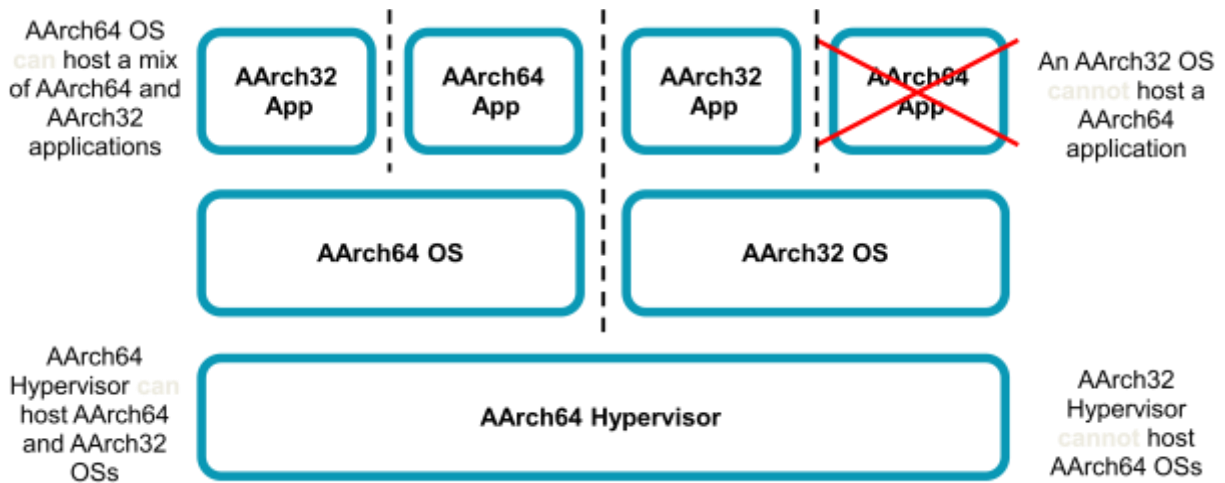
AArch64 OS can host a mix of AArch64 and AArch32 applications

AArch32 App

AArch64 App

AArch32 App

AArch64 App

An AArch32 OS cannot host a AArch64 application

AArch64 OS

AArch32 OS

AArch64 Hypervisor can host AArch64 and AArch32 OSs

AArch64 Hypervisor

AArch32 Hypervisor cannot host AArch64 OSs